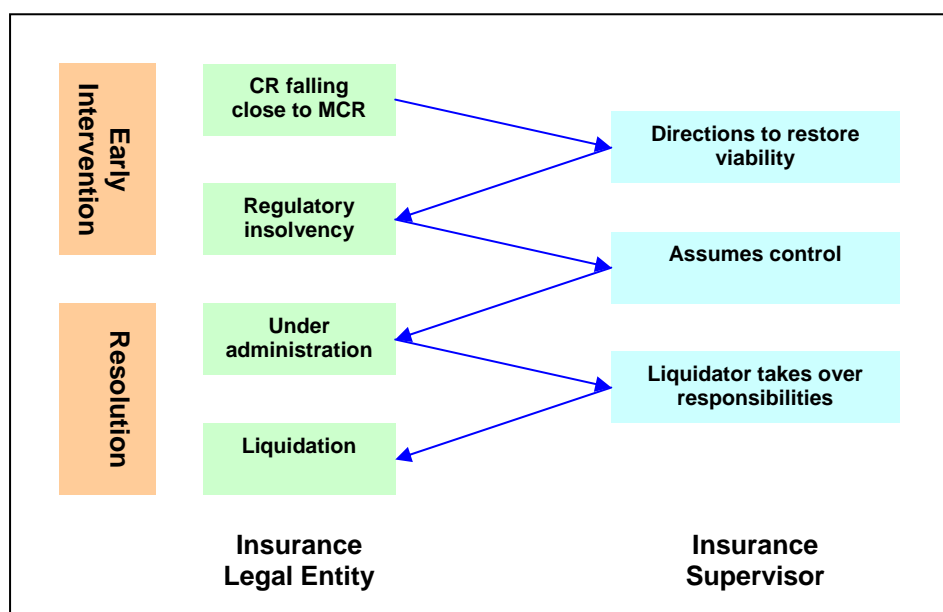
Early Intervention

Resolution

CR falling close to MCR

Regulatory insolvency

Under administration

Liquidation

Directions to restore viability

Assumes control

Liquidator takes over responsibilities

Insurance Legal Entity

Insurance Supervisor